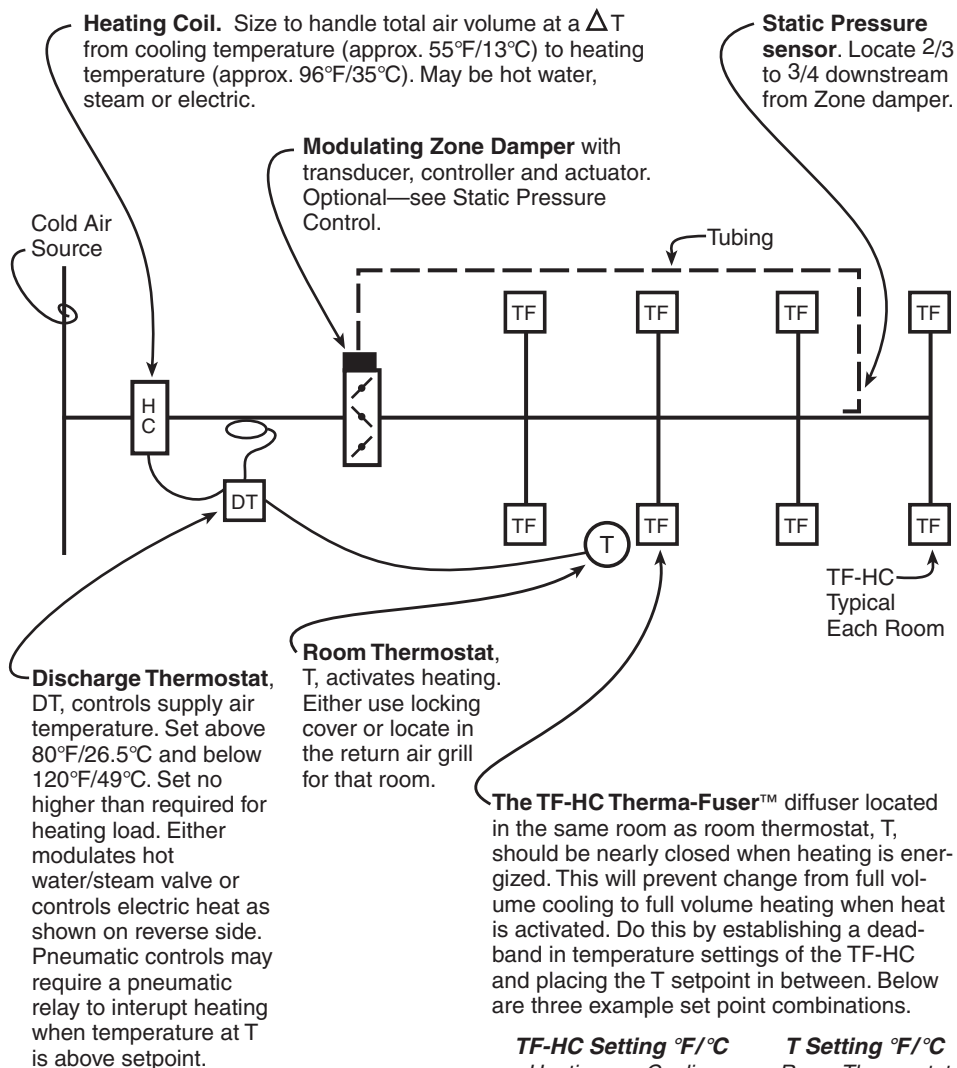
**Heating Coil.** Size to handle total air volume at a $\Delta$T from cooling temperature (approx. 55°F/13°C) to heating temperature (approx. 96°F/35°C). May be hot water, steam or electric.

**Static Pressure sensor**. Locate 2/3 to 3/4 downstream from Zone damper.

**Modulating Zone Damper** with transducer, controller and actuator. Optional—see Static Pressure Control.

Cold Air Source

Tubing

TF

TF

TF

TF

H C

DT

TF

T

TF

TF

TF

TF-HC Typical Each Room

**Discharge Thermostat**, DT, controls supply air temperature. Set above 80°F/26.5°C and below 120°F/49°C. Set no higher than required for heating load. Either modulates hot water/steam valve or controls electric heat as shown on reverse side. Pneumatic controls may require a pneumatic relay to interupt heating when temperature at T is above setpoint.

**Room Thermostat**, T, activates heating. Either use locking cover or locate in the return air grill for that room.

**The TF-HC Therma-Fuser**™ diffuser located in the same room as room thermostat, T, should be nearly closed when heating is energized. This will prevent change from full volume cooling to full volume heating when heat is activated. Do this by establishing a deadband in temperature settings of the TF-HC and placing the T setpoint in between. Below are three example set point combinations.

***TF-HC Setting °F/°C*** ***T Setting °F/°C***

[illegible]